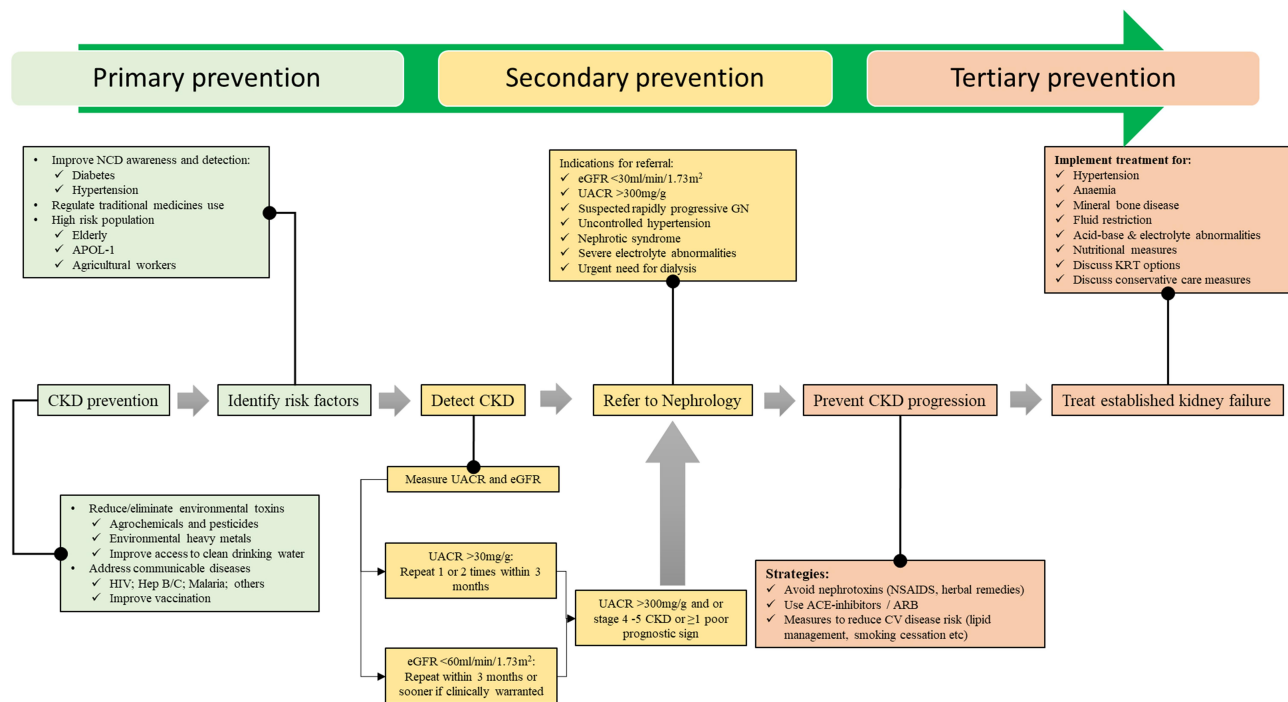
Primary prevention

Secondary prevention

Tertiary prevention

• Improve NCD awareness and detection:
✓ Diabetes
✓ Hypertension
• Regulate traditional medicines use
• High risk population
✓ Elderly
✓ APOL-1
✓ Agricultural workers

Indications for referral:
✓ eGFR <30ml/min/1.73m$^2$
✓ UACR >300mg/g
✓ Suspected rapidly progressive GN
✓ Uncontrolled hypertension
✓ Nephrotic syndrome
✓ Severe electrolyte abnormalities
✓ Urgent need for dialysis

Implement treatment for:
✓ Hypertension
✓ Anaemia
✓ Mineral bone disease
✓ Fluid restriction
✓ Acid-base & electrolyte abnormalities
✓ Nutritional measures
✓ Discuss KRT options
✓ Discuss conservative care measures

CKD prevention

Identify risk factors

Detect CKD

Refer to Nephrology

Prevent CKD progression

Treat established kidney failure

Measure UACR and eGFR

• Reduce/eliminate environmental toxins
✓ Agrochemicals and pesticides
✓ Environmental heavy metals
✓ Improve access to clean drinking water
• Address communicable diseases
✓ HIV; Hep B/C; Malaria; others
✓ Improve vaccination

UACR >30mg/g:
Repeat 1 or 2 times within 3 months

UACR >300mg/g and or stage 4 -5 CKD or ≥1 poor prognostic sign

eGFR <60ml/min/1.73m$^2$:
Repeat within 3 months or sooner if clinically warranted

Strategies:
✓ Avoid nephrotoxins (NSAIDS, herbal remedies)
✓ Use ACE-inhibitors / ARB
✓ Measures to reduce CV disease risk (lipid management, smoking cessation etc)